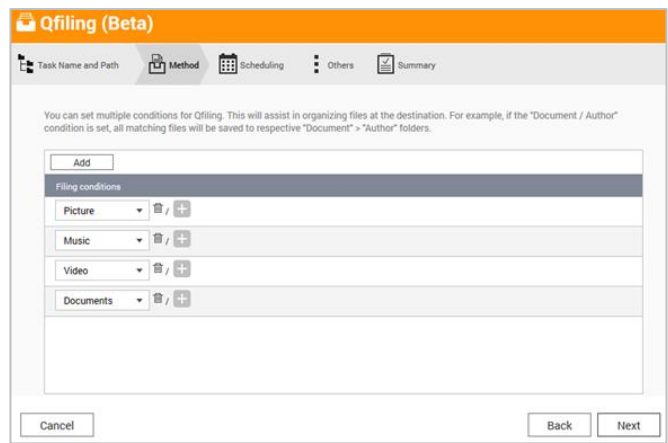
Qfiling (Beta)

Task Name and Path
Method
Scheduling
Others
Summary

You can set multiple conditions for Qfiling. This will assist in organizing files at the destination. For example, if the "Document / Author" condition is set, all matching files will be saved to respective "Document" > "Author" folders.

Add

Filing conditions

Picture /
Music /
Video /
Documents /

Cancel
Back
Next